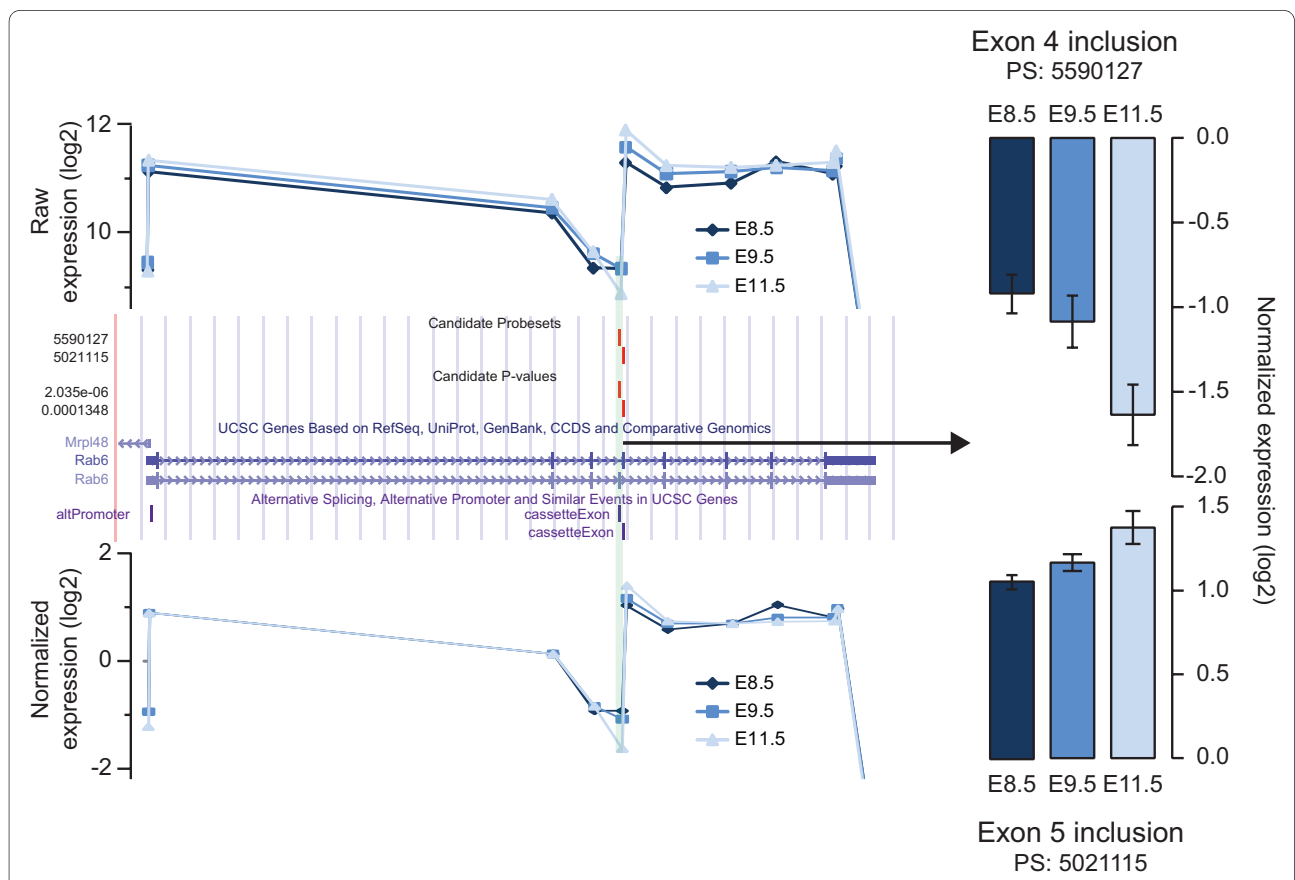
Exon 4 inclusion
PS: 5590127

E8.5 E9.5 E11.5

0.0
-0.5
-1.0
-1.5
-2.0

Normalized expression (log2)

1.5
1.0
0.5
0.0

E8.5 E9.5 E11.5

Exon 5 inclusion
PS: 5021115

Raw expression (log2)
12
10

E8.5
E9.5
E11.5

Candidate Probesets
5590127
5021115
Candidate P-values
2.035e-06
0.0001348
UCSC Genes Based on RefSeq, UniProt, GenBank, CCDS and Comparative Genomics
Mrpl48
Rab6
Rab6
Alternative Splicing, Alternative Promoter and Similar Events in UCSC Genes
altPromoter
cassetteExon
cassetteExon

Normalized expression (log2)
2
0
-2

E8.5
E9.5
E11.5